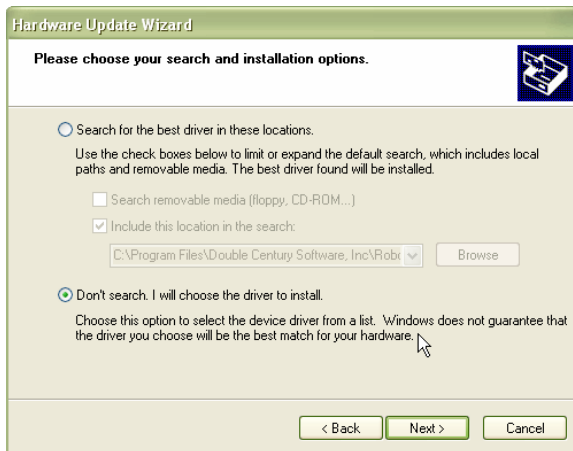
Hardware Update Wizard

Please choose your search and installation options.

Search for the best driver in these locations.

Use the check boxes below to limit or expand the default search, which includes local paths and removable media. The best driver found will be installed.

Search removable media (floppy, CD-ROM...)

Include this location in the search:

C:\Program Files\Double Century Software, Inc\Robo

Browse

Don't search. I will choose the driver to install.

Choose this option to select the device driver from a list. Windows does not guarantee that the driver you choose will be the best match for your hardware.

< Back

Next >

Cancel